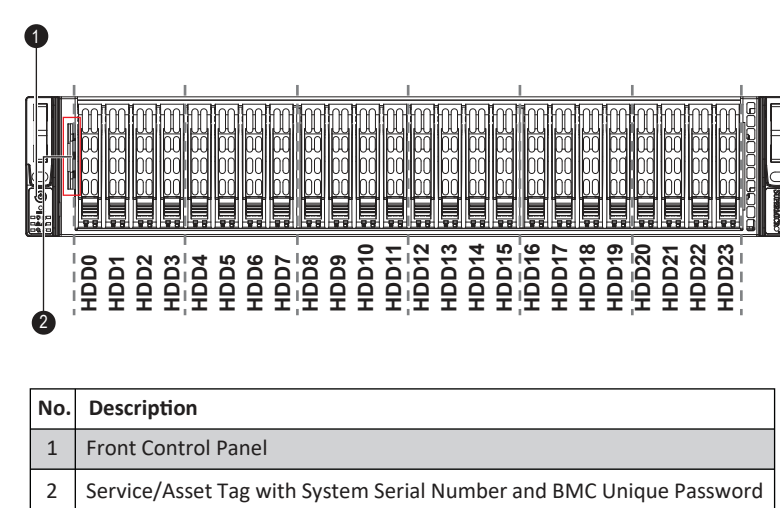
1

HDD0 HDD1 HDD2 HDD3 HDD4 HDD5 HDD6 HDD7 HDD8 HDD9 HDD10 HDD11 HDD12 HDD13 HDD14 HDD15 HDD16 HDD17 HDD18 HDD19 HDD20 HDD21 HDD22 HDD23

2

| No. | Description |
|---|---|
| 1 | Front Control Panel |
| 2 | Service/Asset Tag with System Serial Number and BMC Unique Password |